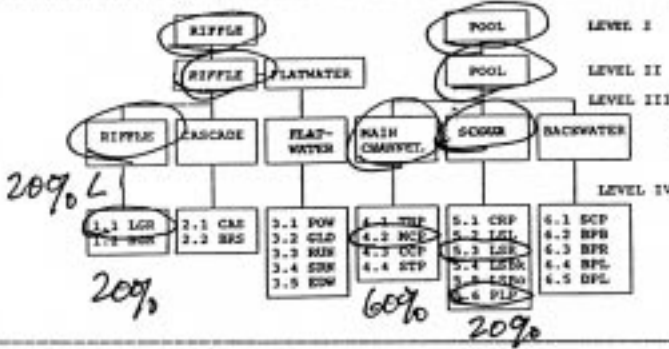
RIFFLE

POOL

LEVEL I

RIFFLE

FLATWATER

POOL

LEVEL II

LEVEL III

RIFFLE

CASCADE

FLAT-WATER

MAIN CHANNEL

SCOUR

BACKWATER

20% L

LEVEL IV

1.1 LGR
1.2 BGR

2.1 CAS
2.2 BRS

3.1 POW
3.2 GLD
3.3 RUN
3.4 SRN
3.5 EDW

4.1 TRP
4.2 MCP
4.3 CCP
4.4 STP

5.1 CRP
5.2 LSL
5.3 LSR
5.4 LSBk
5.5 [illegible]
5.6 PLP

6.1 SCP
6.2 BPR
6.3 BPR
6.4 BPL
6.5 DPL

20%

60%

20%